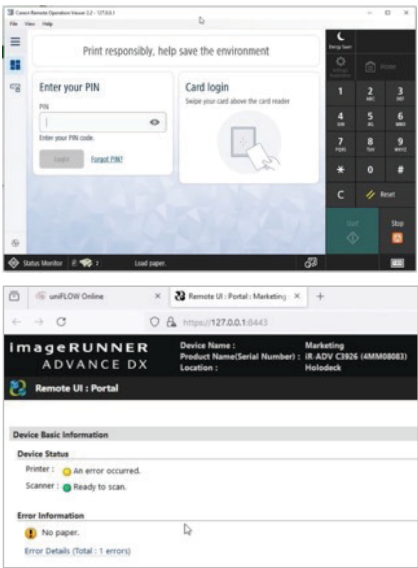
Canon Remote Operation Viewer 2.2 - 127.0.0.1
File View Help

Print responsibly, help save the environment

Enter your PIN
PIN
Enter your PIN code.
Login
Forgot PIN?

Card login
Swipe your card above the card reader

Energy Saver
Settings/Registration
Home

1
2 ABC
3 DEF
4 GHI
5 JKL
6 MNO
7 PQRS
8 TUV
9 WXYZ
*
0
#
C
Reset
Start
Stop

Status Monitor
Load paper.

uniFLOW Online
Remote UI : Portal : Marketing
https://127.0.0.1:8443

imageRUNNER ADVANCE DX
Device Name : Marketing
Product Name(Serial Number) : iR-ADV C3926 (4MM08083)
Location : Holodeck

Remote UI : Portal

Device Basic Information

Device Status
Printer : An error occurred.
Scanner : Ready to scan.

Error Information
No paper.
Error Details (Total : 1 errors)